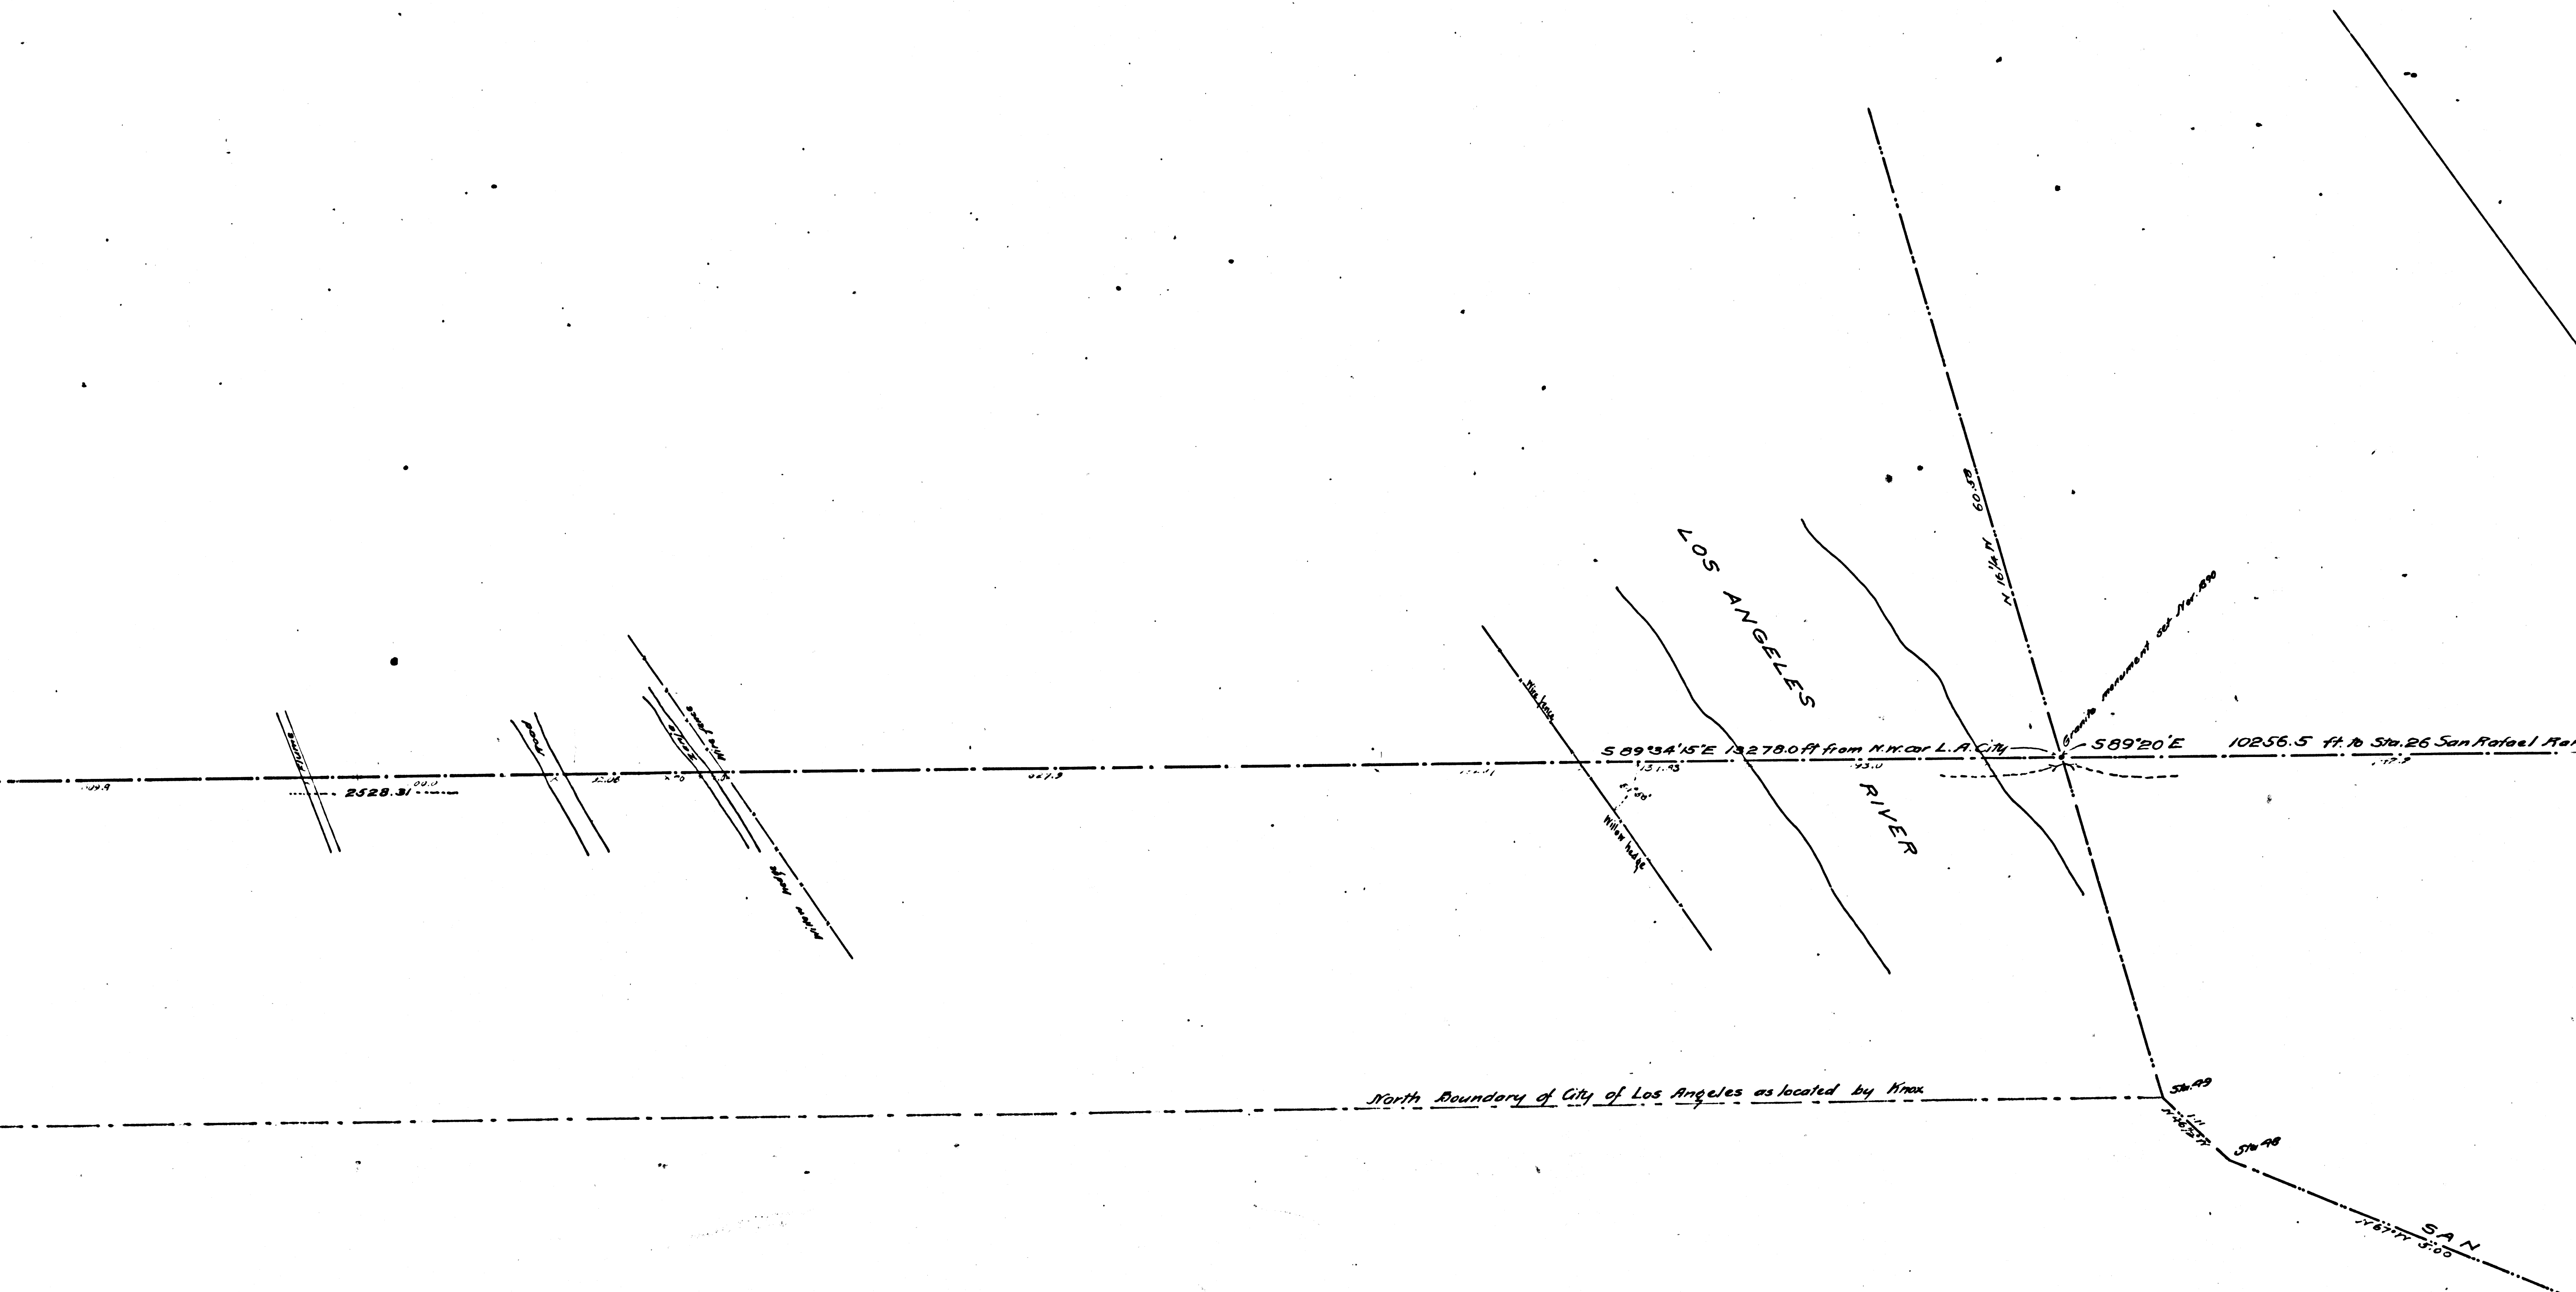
LOS ANGELES

RIVER

N. 16¼ W. 60.5

Granite monument set Nov. 1890

S 89°34'15"E 13278.0 ft from N.W. cor L.A. City

S 89°20'E

10256.5 ft. to Sta. 26 San Rafael Ra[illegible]

Wire fence

Willow hedge

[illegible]

Road

Pipe line

Wire fence

2528.31

North Boundary of City of Los Angeles as located by Knox

Sta. 49

Sta. 48

SAN

N 67 W 5.00